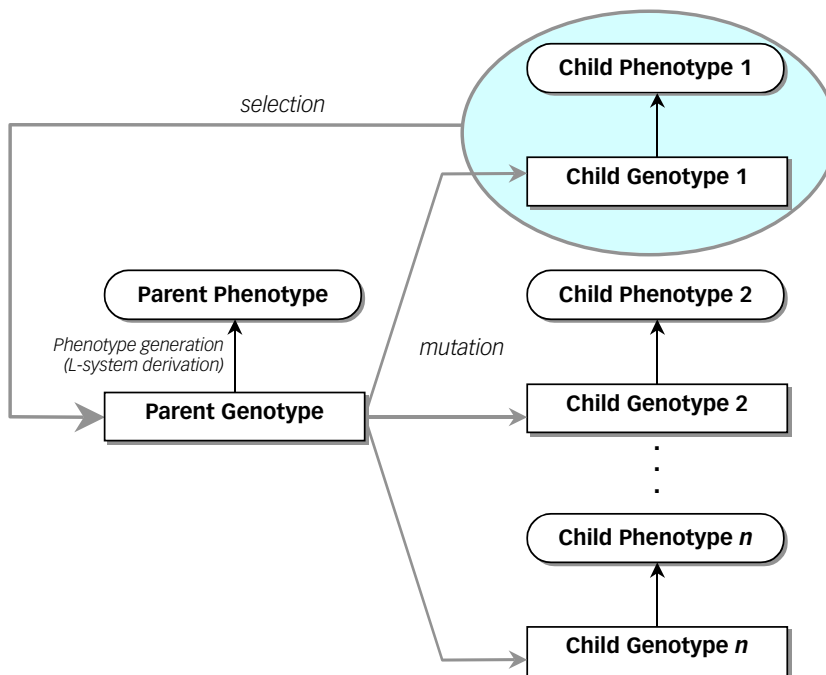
selection

Child Phenotype 1

Child Genotype 1

Parent Phenotype

Phenotype generation (L-system derivation)

Parent Genotype

mutation

Child Phenotype 2

Child Genotype 2

.
.
.

Child Phenotype *n*

Child Genotype *n*